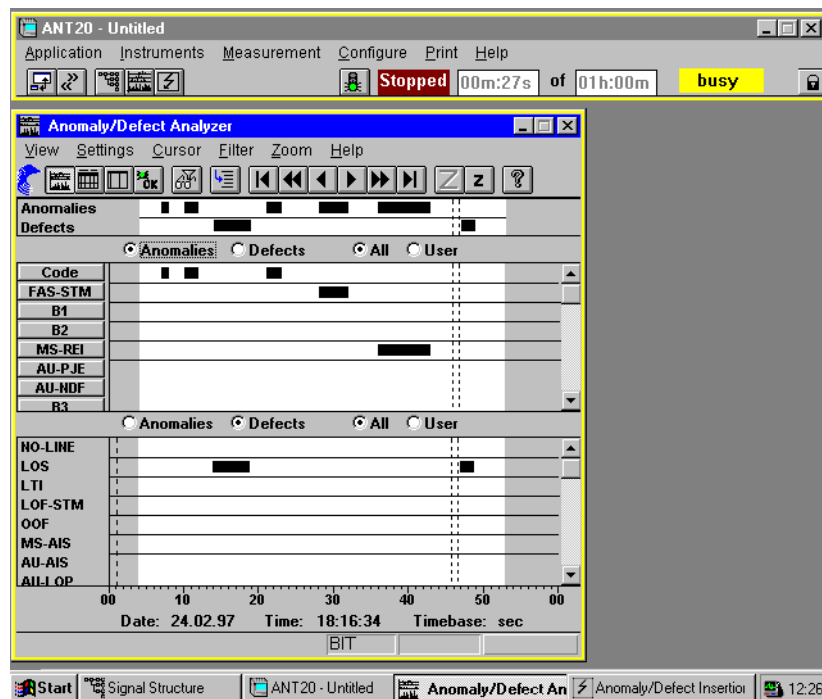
ANT20 - Untitled

Application Instruments Measurement Configure Print Help

Stopped 00m:27s of 01h:00m busy

Anomaly/Defect Analyzer

View Settings Cursor Filter Zoom Help

Z z ?

Anomalies
Defects

Anomalies Defects All User

Code
FAS-STM
B1
B2
MS-REI
AU-PJE
AU-NDF
B3

Anomalies Defects All User

NO-LINE
LOS
LTI
LOF-STM
OOF
MS-AIS
AU-AIS
AU-LOP

00 10 20 30 40 50 00

Date: 24.02.97 Time: 18:16:34 Timebase: sec

BIT

Start Signal Structure ANT20 - Untitled Anomaly/Defect An Anomaly/Defect Insertio 12:26